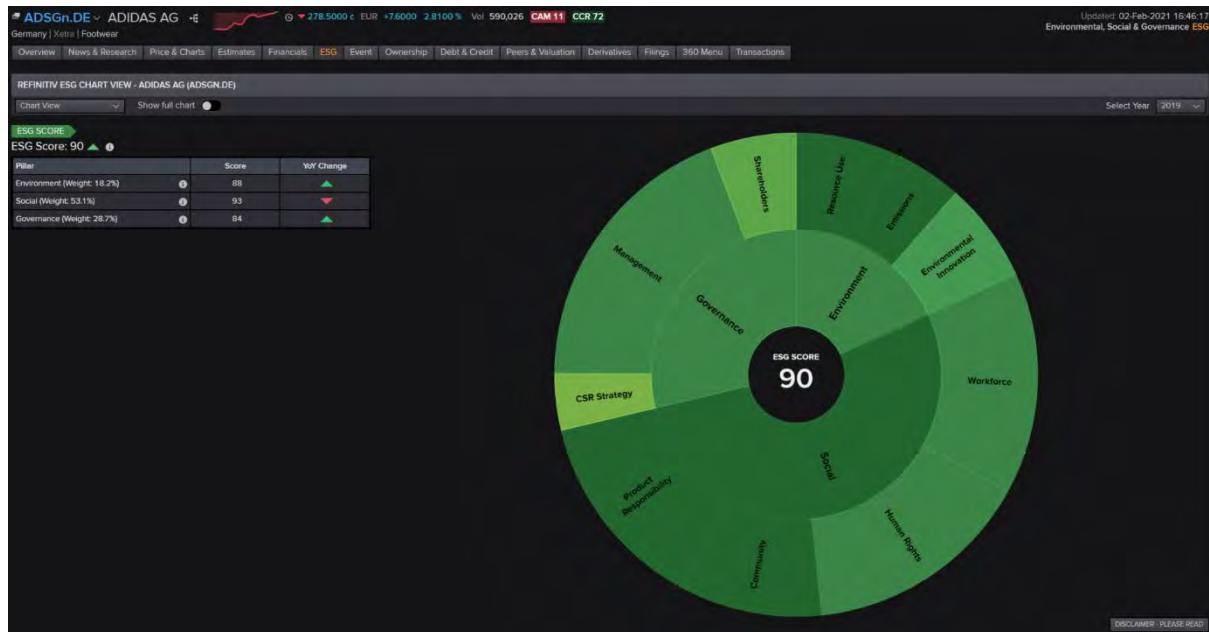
ADSGn.DE ADIDAS AG 278.5000 c EUR +7.6000 2.8100 % Vol 590,026 CAM 11 CCR 72
Germany | Xetra | Footwear

Updated 02-Feb-2021 16:46:17
Environmental, Social & Governance ESG

Overview News & Research Price & Charts Estimates Financials ESG Event Ownership Debt & Credit Peers & Valuation Derivatives Filings 360 Menu Transactions

REFINITIV ESG CHART VIEW - ADIDAS AG (ADSGN.DE)

Chart View Show full chart

Select Year 2019

ESG SCORE
ESG Score: 90

| Pillar | Score | YoY Change |
|---|---|---|
| Environment (Weight: 18.2%) | 88 | ▲ |
| Social (Weight: 53.1%) | 93 | ▼ |
| Governance (Weight: 28.7%) | 84 | ▲ |

Shareholders
Resource Use
Emissions
Environmental Innovation
Management
Governance
Environment
ESG SCORE
90
CSR Strategy
Workforce
Social
Product Responsibility
Human Rights
Community

DISCLAIMER - PLEASE READ